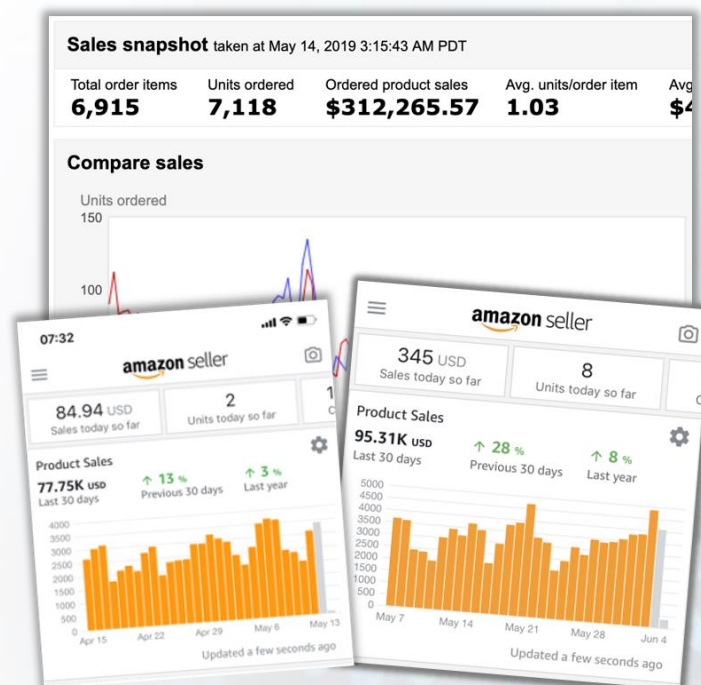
Sales snapshot taken at May 14, 2019 3:15:43 AM PDT

Total order items
6,915

Units ordered
7,118

Ordered product sales
$312,265.57

Avg. units/order item
1.03

Avg
$4

Compare sales

Units ordered
150
100

07:32

amazon seller

84.94 USD
Sales today so far

2
Units today so far

Product Sales
77.75K USD
Last 30 days

↑ 13 %
Previous 30 days

↑ 3 %
Last year

4000
3500
3000
2500
2000
1500
1000
500
0

Apr 15
Apr 22
Apr 29
May 6
May 13

Updated a few seconds ago

amazon seller

345 USD
Sales today so far

8
Units today so far

Product Sales
95.31K USD
Last 30 days

↑ 28 %
Previous 30 days

↑ 8 %
Last year

5000
4500
4000
3500
3000
2500
2000
1500
1000
500
0

May 7
May 14
May 21
May 28
Jun 4

Updated a few seconds ago